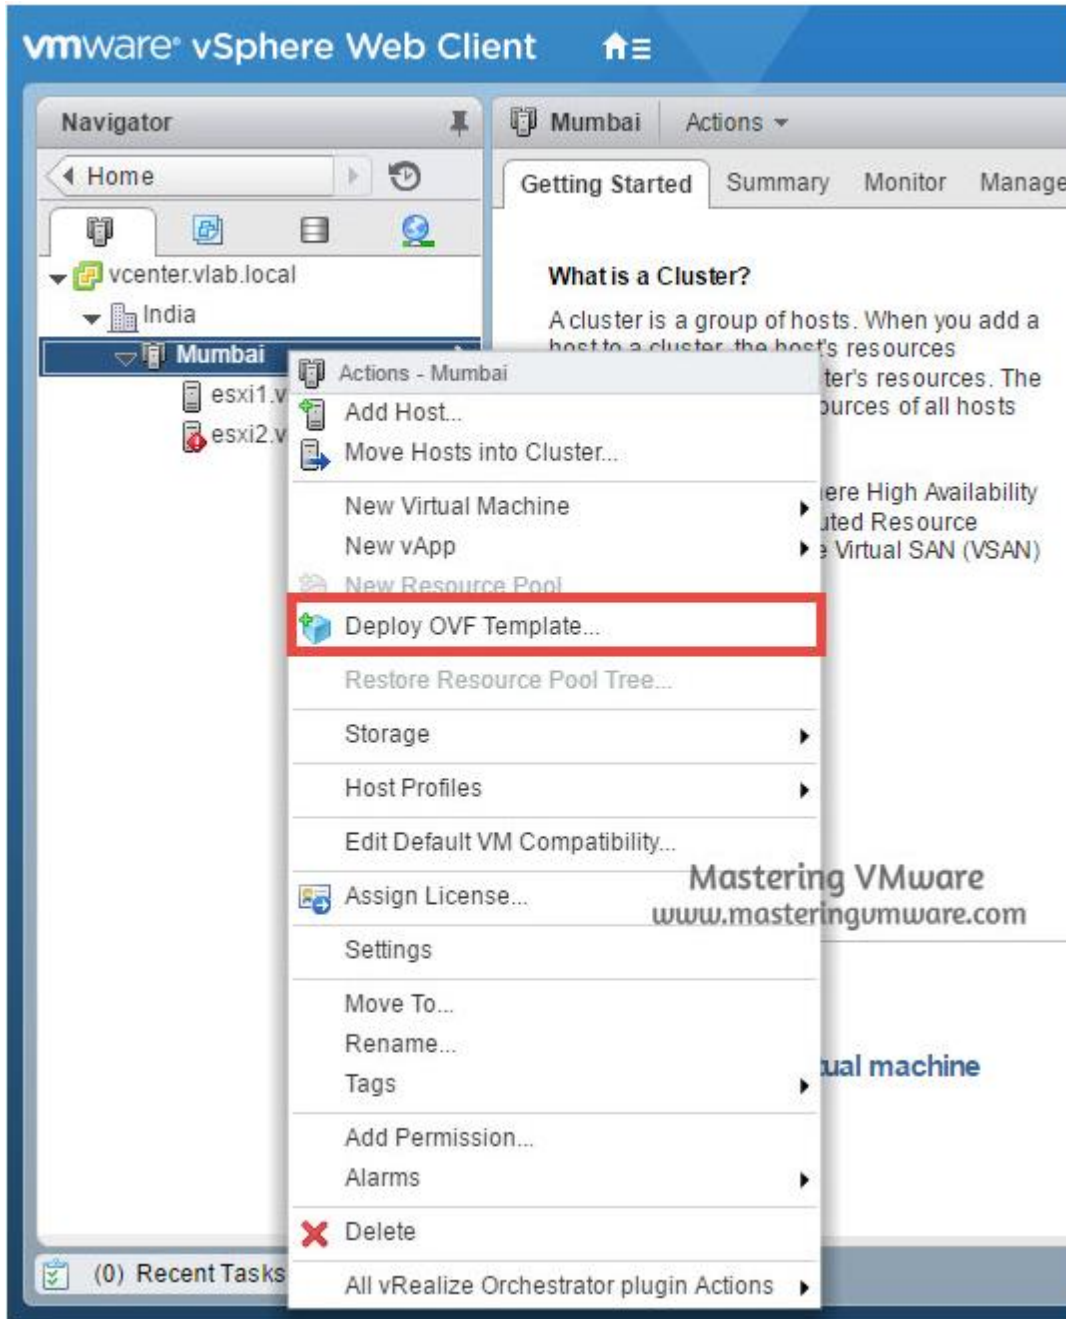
vmware® vSphere Web Client

Navigator

Home

vcenter.vlab.local
India
Mumbai
esxi1.v
esxi2.v

(0) Recent Tasks

Mumbai Actions

Getting Started Summary Monitor Manage

What is a Cluster?

A cluster is a group of hosts. When you add a host to a cluster, the host's resources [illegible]ter's resources. The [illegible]ources of all hosts

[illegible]ere High Availability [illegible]uted Resource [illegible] Virtual SAN (VSAN)

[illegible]ual machine

Actions - Mumbai
Add Host...
Move Hosts into Cluster...
New Virtual Machine
New vApp
New Resource Pool
Deploy OVF Template...
Restore Resource Pool Tree...
Storage
Host Profiles
Edit Default VM Compatibility...
Assign License...
Settings
Move To...
Rename...
Tags
Add Permission...
Alarms
Delete
All vRealize Orchestrator plugin Actions

Mastering VMware
www.masteringvmware.com